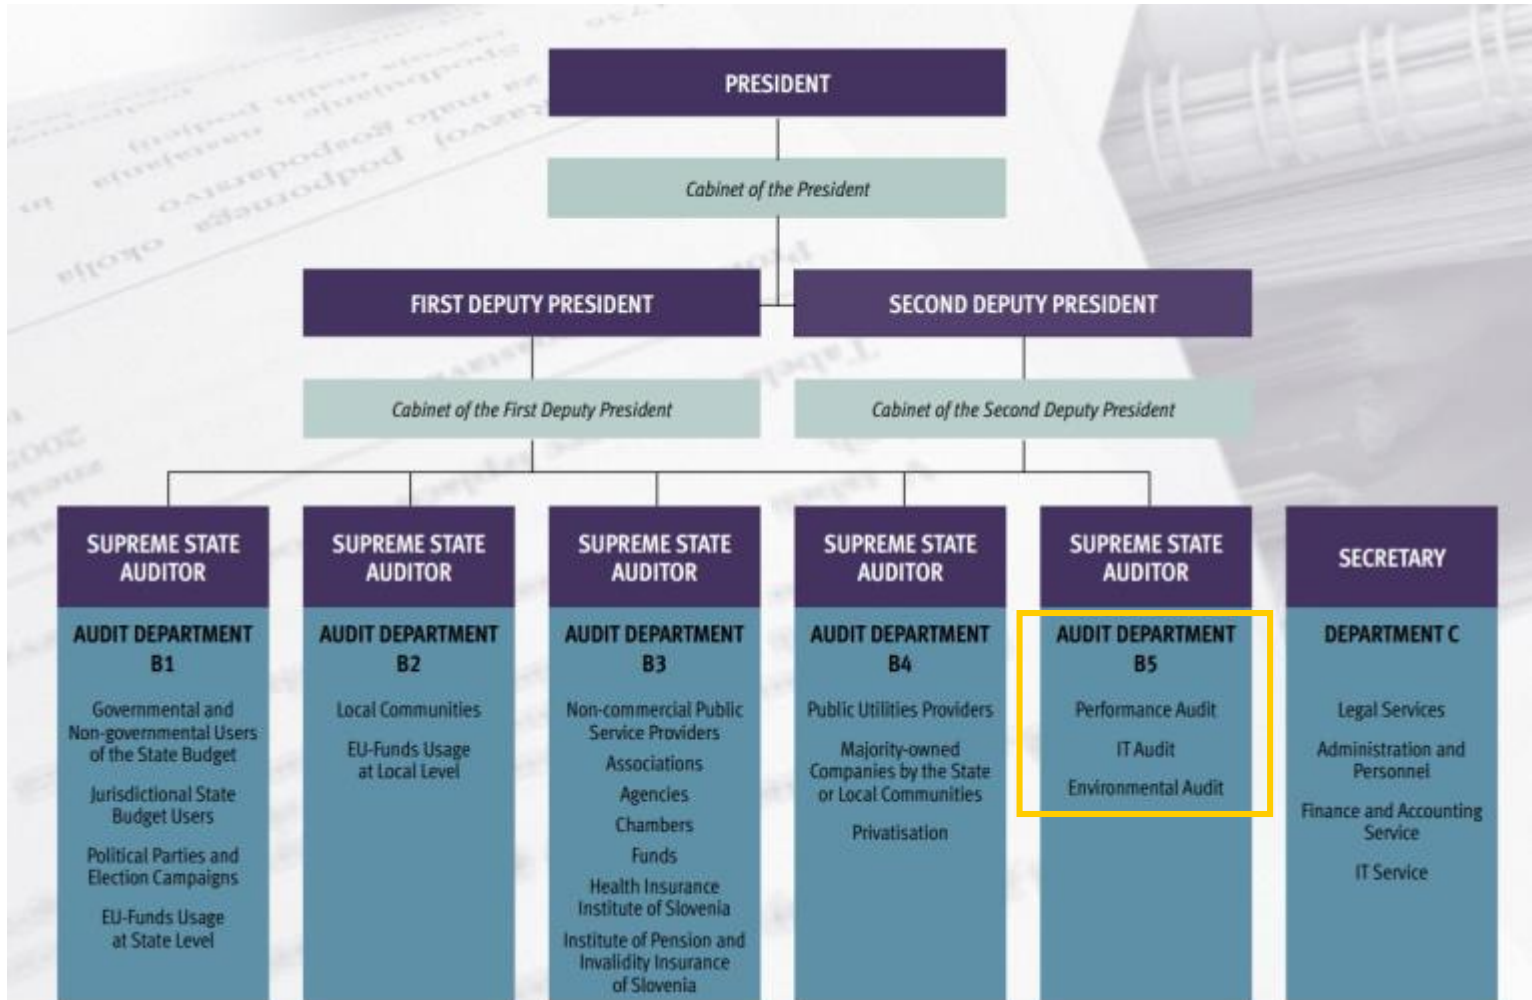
PRESIDENT

Cabinet of the President

FIRST DEPUTY PRESIDENT

SECOND DEPUTY PRESIDENT

Cabinet of the First Deputy President

Cabinet of the Second Deputy President

SUPREME STATE AUDITOR

AUDIT DEPARTMENT B1

Governmental and Non-governmental Users of the State Budget

Jurisdictional State Budget Users

Political Parties and Election Campaigns

EU-Funds Usage at State Level

SUPREME STATE AUDITOR

AUDIT DEPARTMENT B2

Local Communities

EU-Funds Usage at Local Level

SUPREME STATE AUDITOR

AUDIT DEPARTMENT B3

Non-commercial Public Service Providers

Associations

Agencies

Chambers

Funds

Health Insurance Institute of Slovenia

Institute of Pension and Invalidity Insurance of Slovenia

SUPREME STATE AUDITOR

AUDIT DEPARTMENT B4

Public Utilities Providers

Majority-owned Companies by the State or Local Communities

Privatisation

SUPREME STATE AUDITOR

AUDIT DEPARTMENT B5

Performance Audit

IT Audit

Environmental Audit

SECRETARY

DEPARTMENT C

Legal Services

Administration and Personnel

Finance and Accounting Service

IT Service